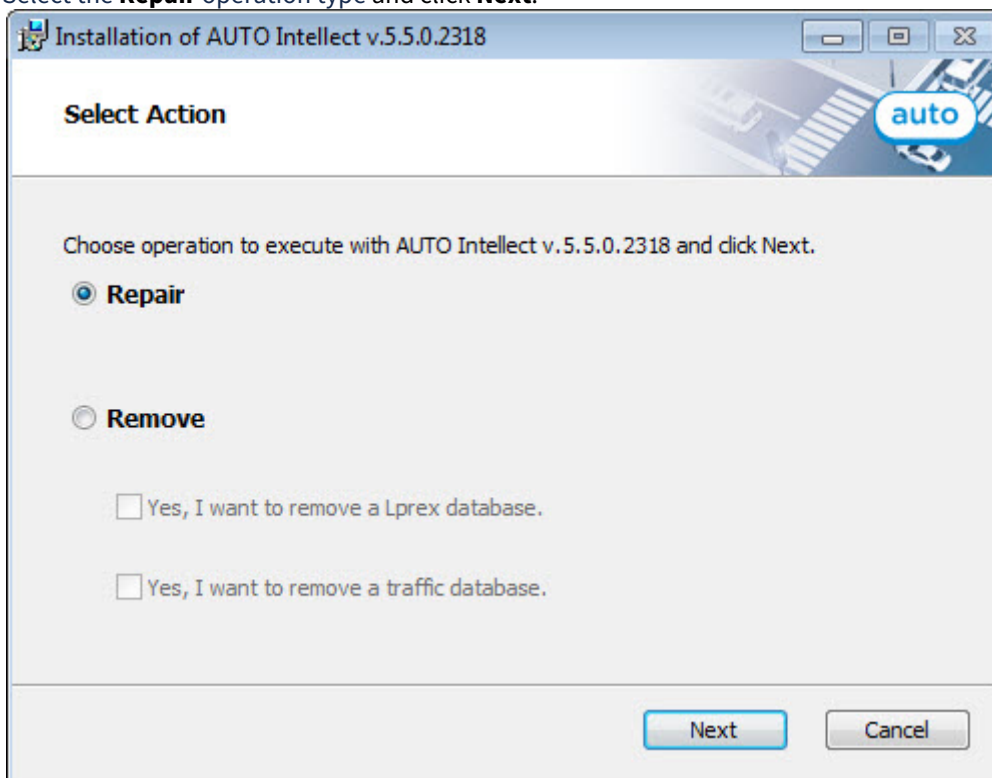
Select the **Repair** operation type and click **Next**.

Installation of AUTO Intellect v.5.5.0.2318

Select Action

auto

Choose operation to execute with AUTO Intellect v.5.5.0.2318 and click Next.

Repair

Remove

Yes, I want to remove a Lprex database.

Yes, I want to remove a traffic database.

Next

Cancel